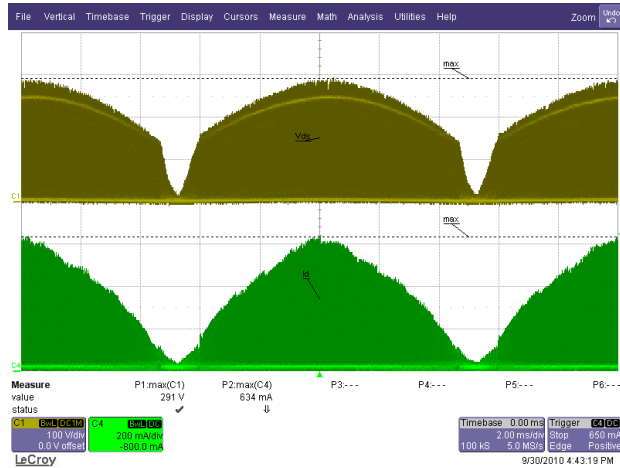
File Vertical Timebase Trigger Display Cursors Measure Math Analysis Utilities Help

Zoom Undo

max

Vds

C1

max

Id

C4

| Measure | P1:max(C1) | P2:max(C4) | P3:- - - | P4:- - - | P5:- - - | P6:- - - |
|---|---|---|---|---|---|---|
| value | 291 V | 634 mA | | | | |
| status | ✔ | ⇓ | | | | |

C1 BwL DC1M
100 V/div
0.0 V offset

C4 BwL DC
200 mA/div
-800.0 mA

Timebase 0.00 ms
2.00 ms/div
100 kS 5.0 MS/s

Trigger C4 DC
Stop 650 mA
Edge Positive

LeCroy

9/30/2010 4:43:19 PM